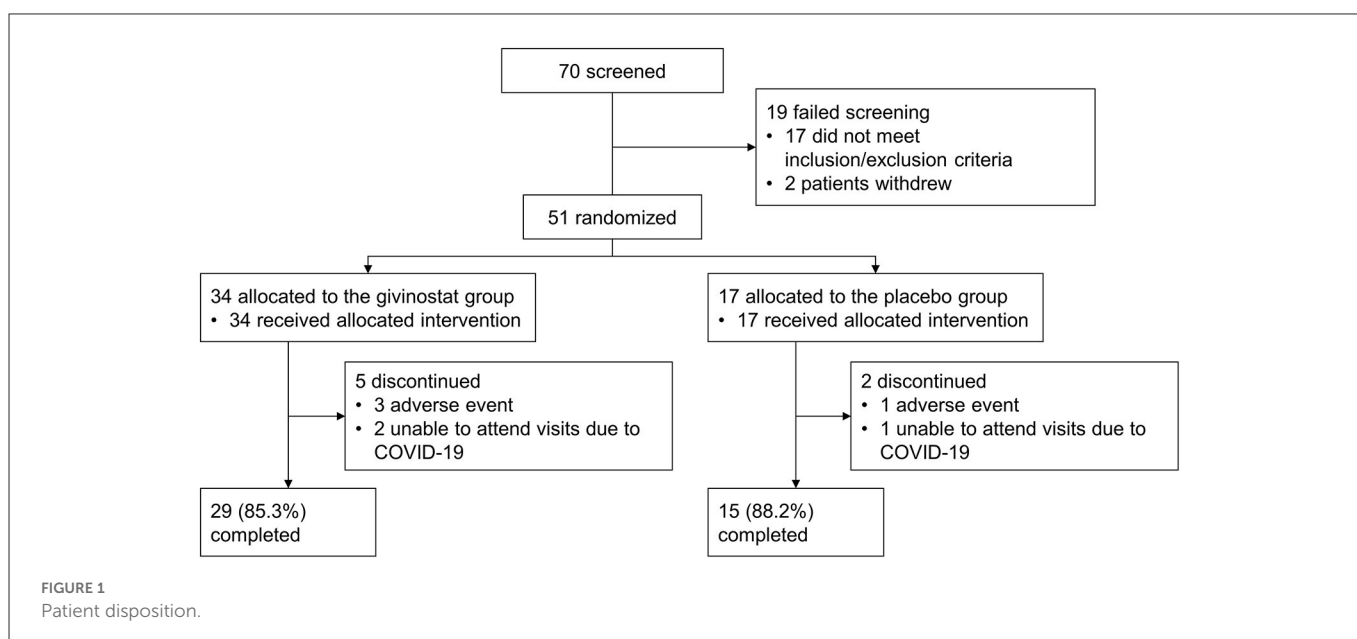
70 screened

19 failed screening
• 17 did not meet inclusion/exclusion criteria
• 2 patients withdrew

51 randomized

34 allocated to the givinostat group
• 34 received allocated intervention

17 allocated to the placebo group
• 17 received allocated intervention

5 discontinued
• 3 adverse event
• 2 unable to attend visits due to COVID-19

2 discontinued
• 1 adverse event
• 1 unable to attend visits due to COVID-19

29 (85.3%) completed

15 (88.2%) completed

FIGURE 1
Patient disposition.